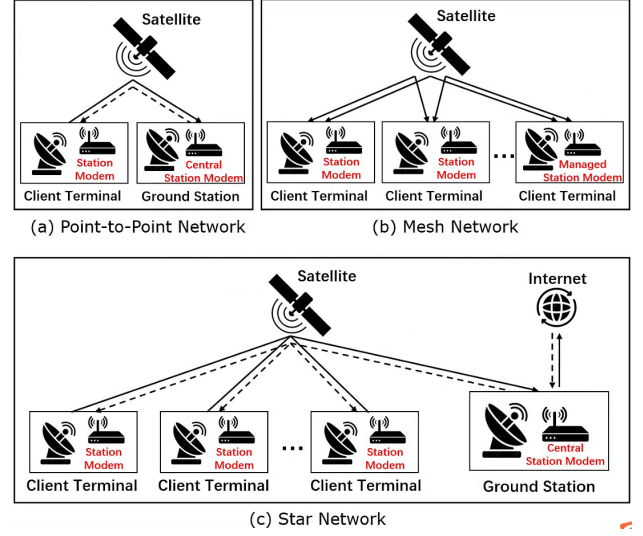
Satellite

Station Modem

Client Terminal

Central Station Modem

Ground Station

(a) Point-to-Point Network

Satellite

Station Modem

Client Terminal

Station Modem

Client Terminal

...

Managed Station Modem

Client Terminal

(b) Mesh Network

Satellite

Internet

Station Modem

Client Terminal

Station Modem

Client Terminal

...

Station Modem

Client Terminal

Central Station Modem

Ground Station

(c) Star Network